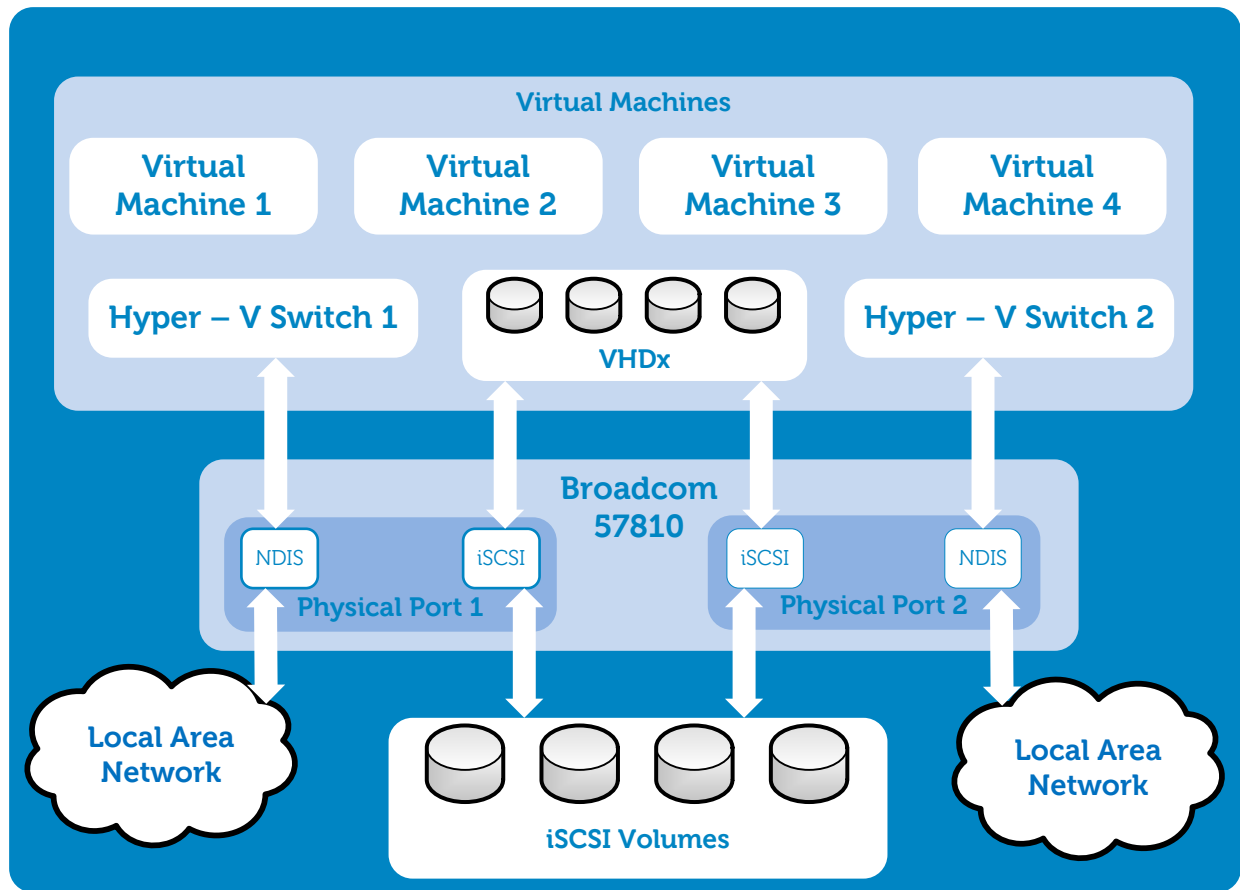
Virtual Machines

Virtual Machine 1

Virtual Machine 2

Virtual Machine 3

Virtual Machine 4

Hyper – V Switch 1

VHDx

Hyper – V Switch 2

Broadcom 57810

NDIS

iSCSI

Physical Port 1

iSCSI

NDIS

Physical Port 2

Local Area Network

iSCSI Volumes

Local Area Network